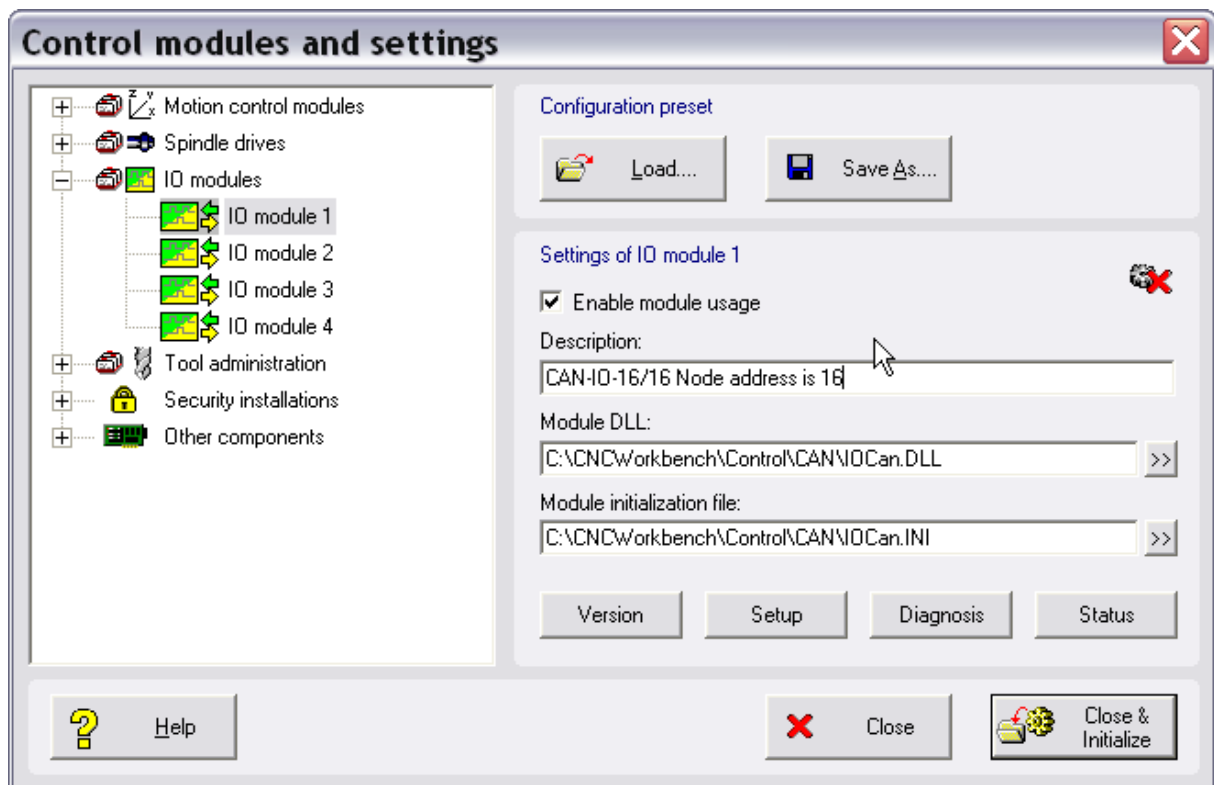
Control modules and settings

Motion control modules
Spindle drives
IO modules
IO module 1
IO module 2
IO module 3
IO module 4
Tool administration
Security installations
Other components

Configuration preset

Load...

Save As....

Settings of IO module 1

Enable module usage

Description:

CAN-IO-16/16 Node address is 16

Module DLL:

C:\CNCWorkbench\Control\CAN\IOCan.DLL

>>

Module initialization file:

C:\CNCWorkbench\Control\CAN\IOCan.INI

>>

Version

Setup

Diagnosis

Status

Help

Close

Close & Initialize